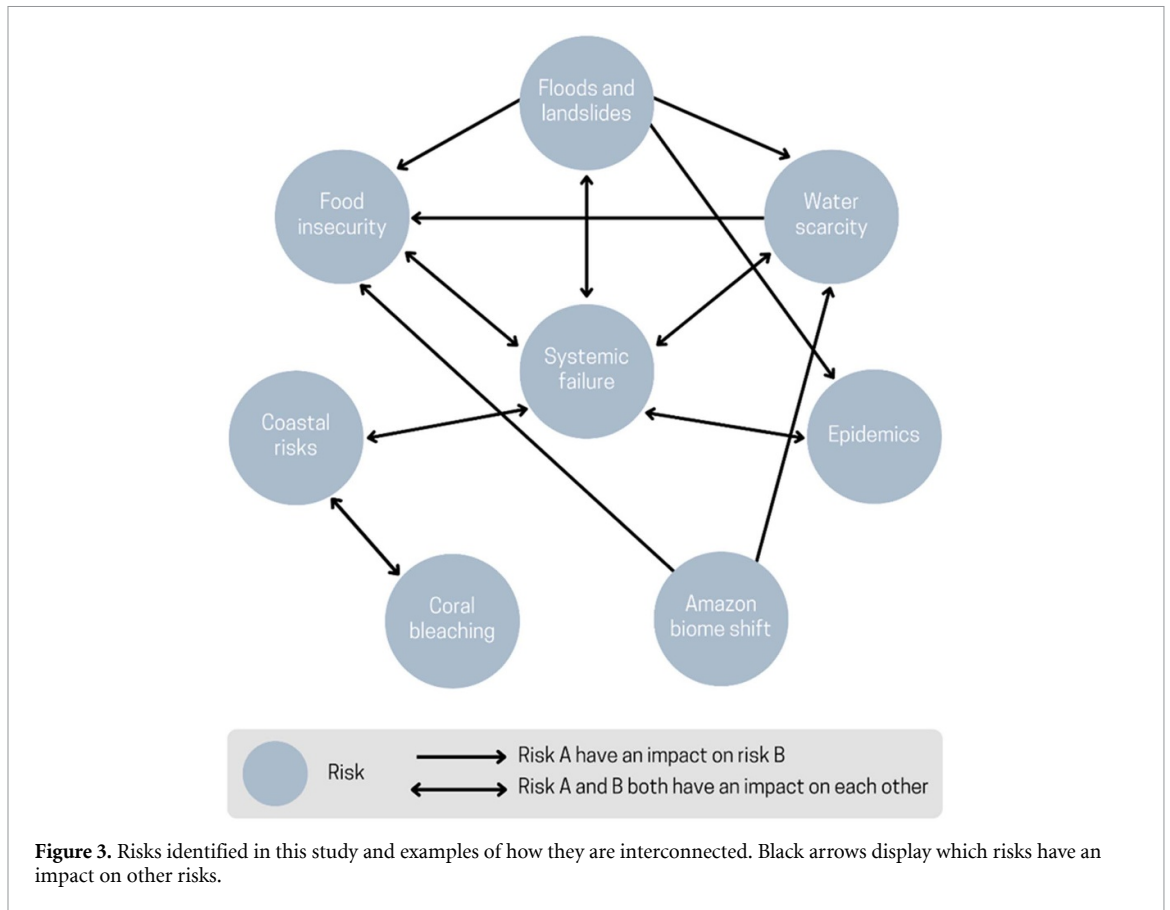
Floods and landslides

Food insecurity

Water scarcity

Systemic failure

Coastal risks

Epidemics

Coral bleaching

Amazon biome shift

Risk

Risk A have an impact on risk B

Risk A and B both have an impact on each other

**Figure 3.** Risks identified in this study and examples of how they are interconnected. Black arrows display which risks have an impact on other risks.